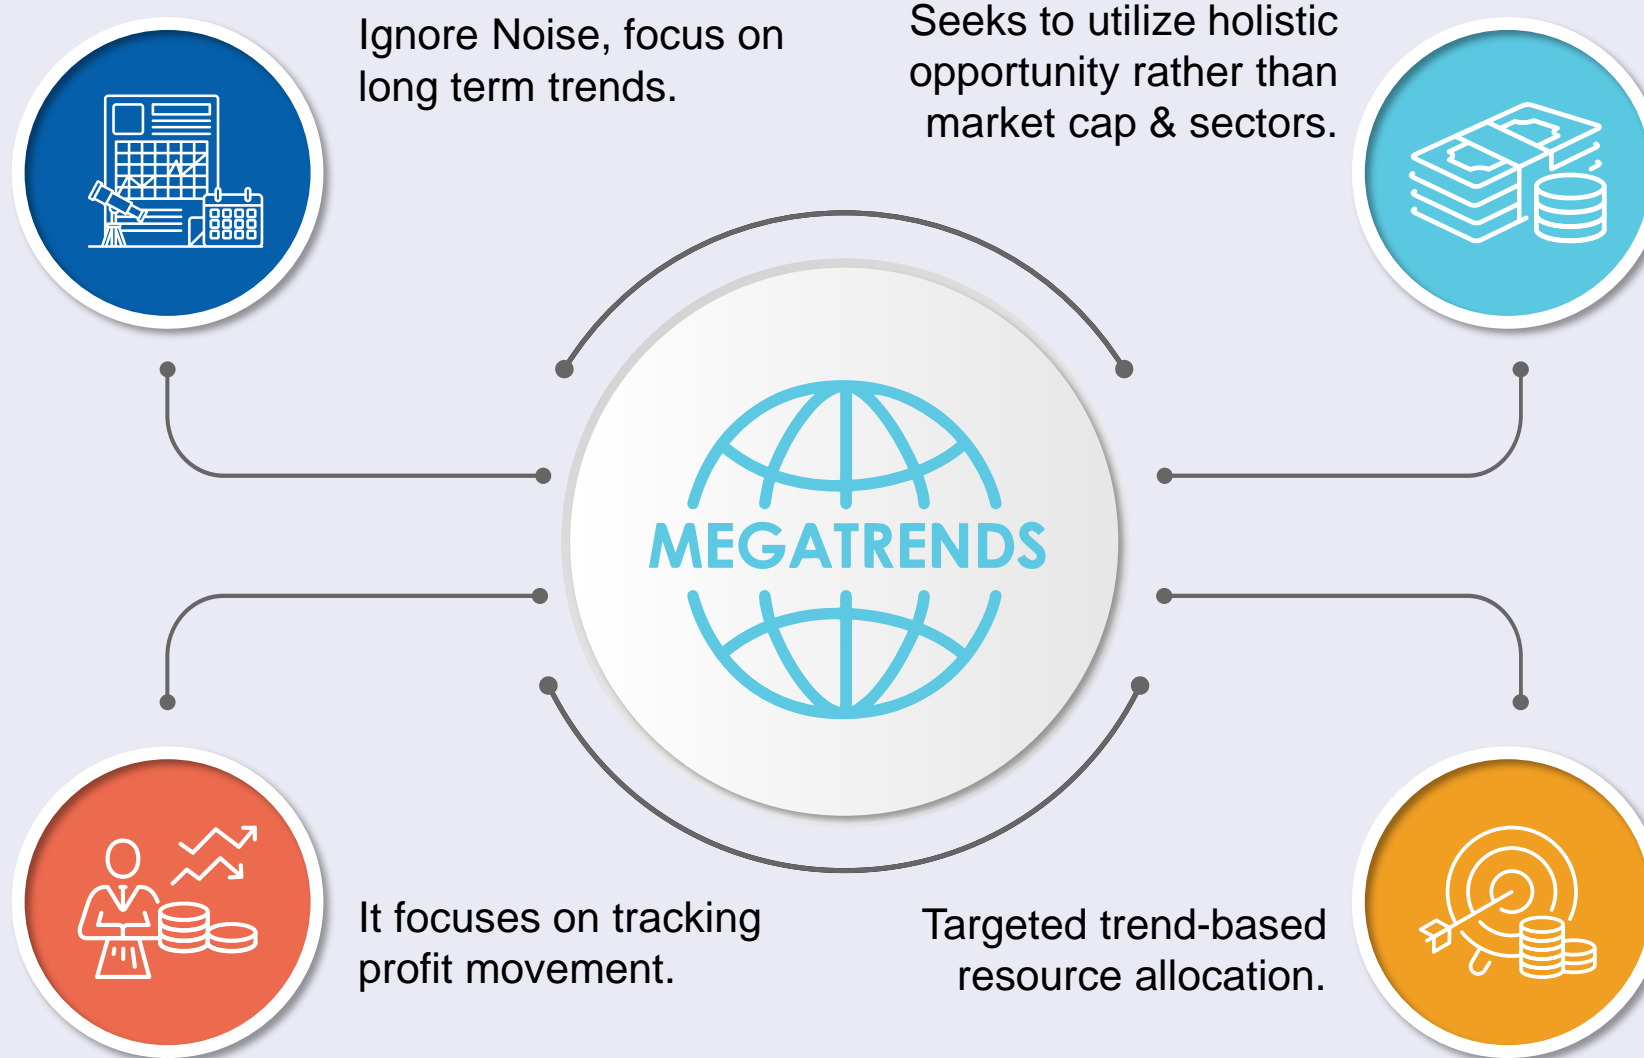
Ignore Noise, focus on long term trends.

Seeks to utilize holistic opportunity rather than market cap & sectors.

MEGATRENDS

It focuses on tracking profit movement.

Targeted trend-based resource allocation.